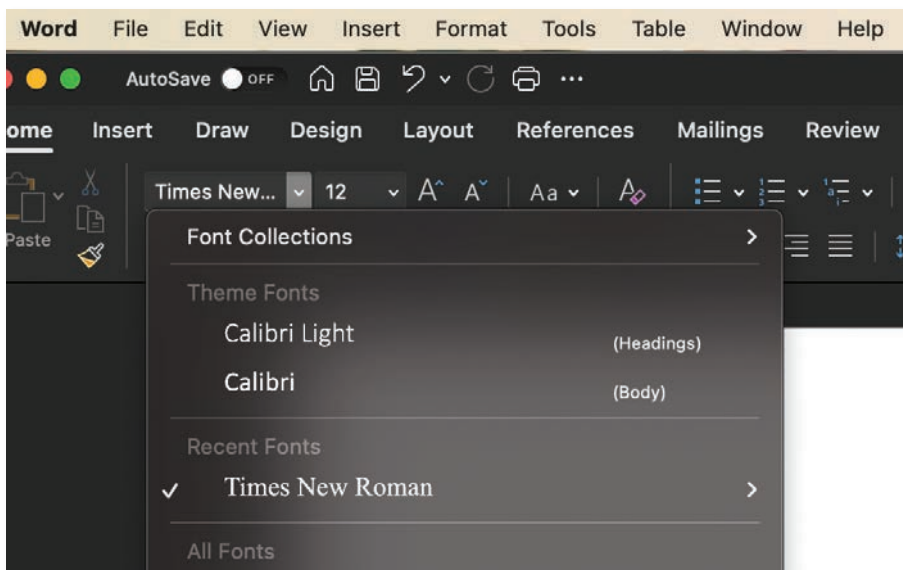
Word File Edit View Insert Format Tools Table Window Help

AutoSave OFF

ome Insert Draw Design Layout References Mailings Review

Paste

Times New... 12 A A Aa

Font Collections

Theme Fonts

Calibri Light (Headings)

Calibri (Body)

Recent Fonts

✓ Times New Roman

All Fonts